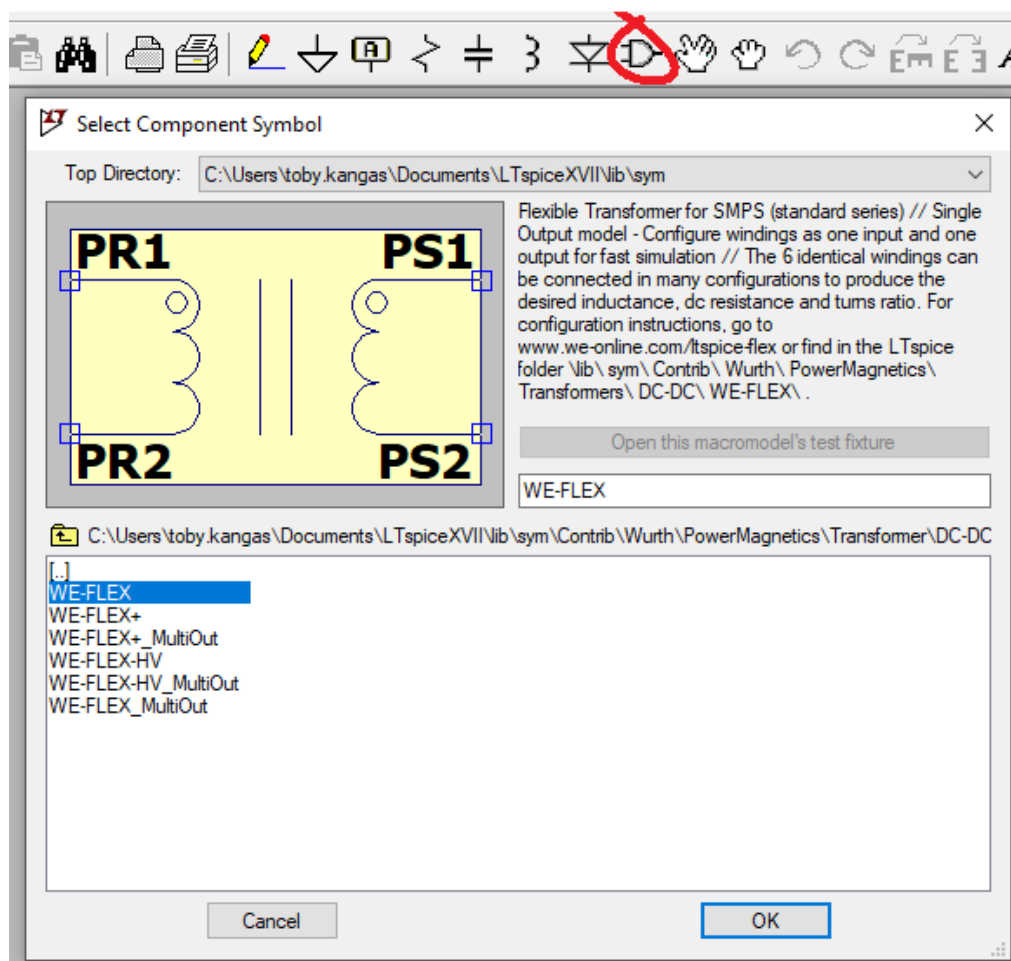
Select Component Symbol

Top Directory: C:\Users\toby.kangas\Documents\LTspiceXVII\lib\sym

PR1
PS1
PR2
PS2

Flexible Transformer for SMPS (standard series) // Single Output model - Configure windings as one input and one output for fast simulation // The 6 identical windings can be connected in many configurations to produce the desired inductance, dc resistance and turns ratio. For configuration instructions, go to www.we-online.com/ltspice-flex or find in the LTspice folder \lib\ sym\ Contrib\ Wurth\ PowerMagnetics\ Transformers\ DC-DC\ WE-FLEX\ .

Open this macromodel's test fixture

WE-FLEX

C:\Users\toby.kangas\Documents\LTspiceXVII\lib\sym\Contrib\Wurth\PowerMagnetics\Transformer\DC-DC

[..]
WE-FLEX
WE-FLEX+
WE-FLEX+_MultiOut
WE-FLEX-HV
WE-FLEX-HV_MultiOut
WE-FLEX_MultiOut

Cancel
OK